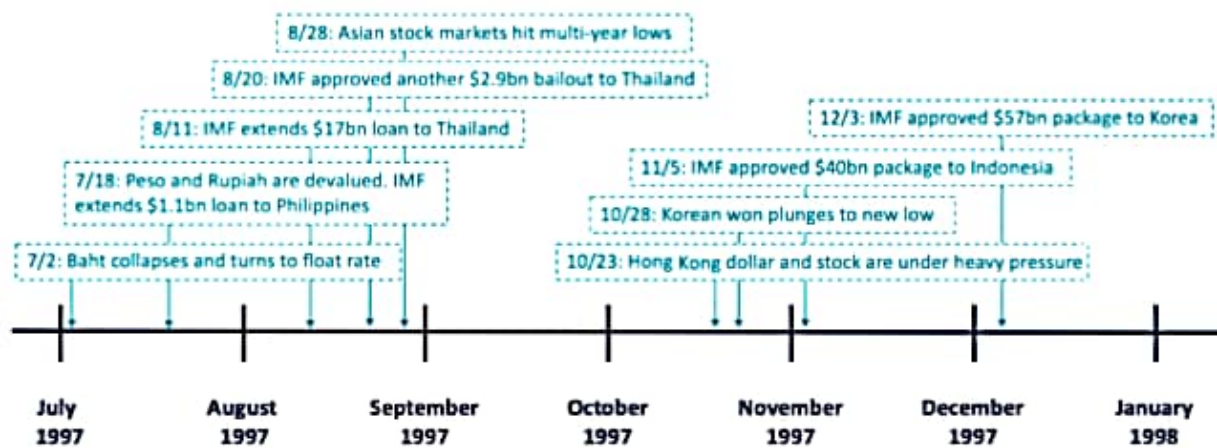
8/28: Asian stock markets hit multi-year lows

8/20: IMF approved another \$2.9bn bailout to Thailand

8/11: IMF extends \$17bn loan to Thailand

7/18: Peso and Rupiah are devalued. IMF extends \$1.1bn loan to Philippines

7/2: Baht collapses and turns to float rate

12/3: IMF approved \$57bn package to Korea

11/5: IMF approved \$40bn package to Indonesia

10/28: Korean won plunges to new low

10/23: Hong Kong dollar and stock are under heavy pressure

July 1997

August 1997

September 1997

October 1997

November 1997

December 1997

January 1998